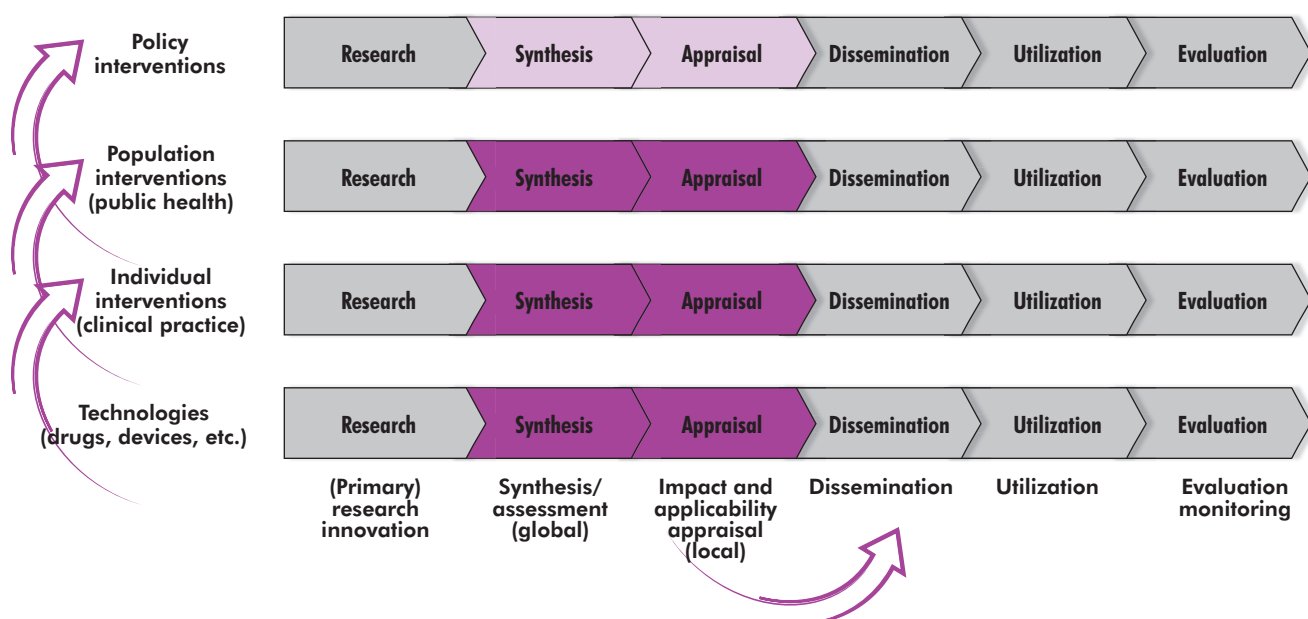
Policy interventions

Research | Synthesis | Appraisal | Dissemination | Utilization | Evaluation

Population interventions (public health)

Research | Synthesis | Appraisal | Dissemination | Utilization | Evaluation

Individual interventions (clinical practice)

Research | Synthesis | Appraisal | Dissemination | Utilization | Evaluation

Technologies (drugs, devices, etc.)

Research | Synthesis | Appraisal | Dissemination | Utilization | Evaluation

(Primary) research innovation

Synthesis/ assessment (global)

Impact and applicability appraisal (local)

Dissemination

Utilization

Evaluation monitoring